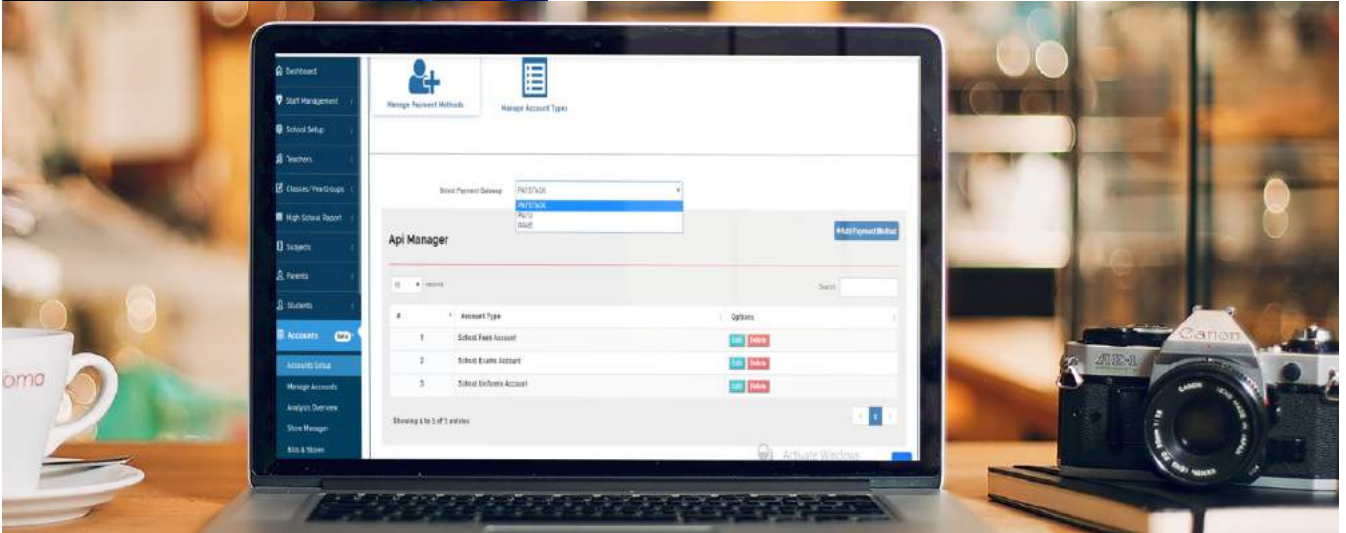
Dashboard
Staff Management
School Setup
Teachers
Classes/YearGroups
High School Report
Subjects
Parents
Students
Accounts Beta
Accounts Setup
Manage Accounts
Analysis Overview
Store Manager
Bills & Stores

Manage Payment Methods
Manage Account Types

School Payment Gateway PAYSTACK
PAYSTACK
RAVE
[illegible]

Api Manager
+Add Payment Method

10 records
Search

| # | Account Type | Options |
|---|---|---|
| 1 | School Fees Account | Edit Delete |
| 2 | School Exams Account | Edit Delete |
| 3 | School Uniforms Account | Edit Delete |

Showing 1 to 3 of 3 entries
1

Activate Windows

AE-1
Canon